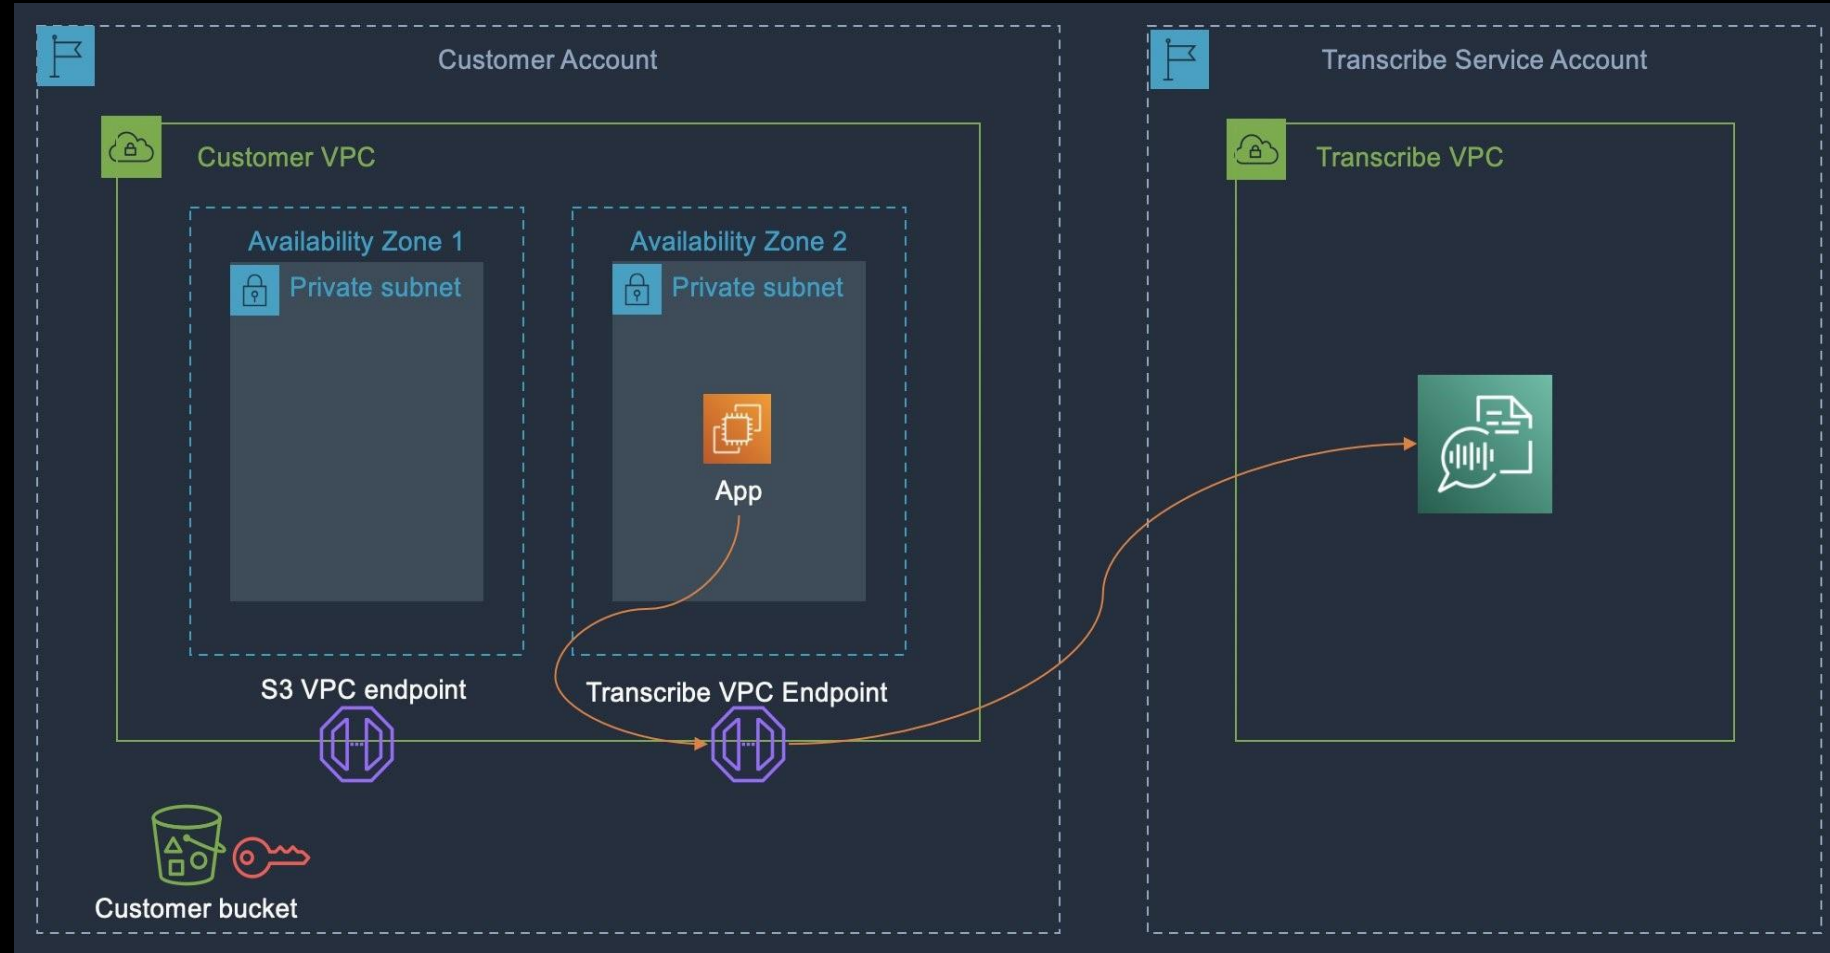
Customer Account

Customer VPC

Availability Zone 1

Private subnet

Availability Zone 2

Private subnet

App

S3 VPC endpoint

Transcribe VPC Endpoint

Customer bucket

Transcribe Service Account

Transcribe VPC